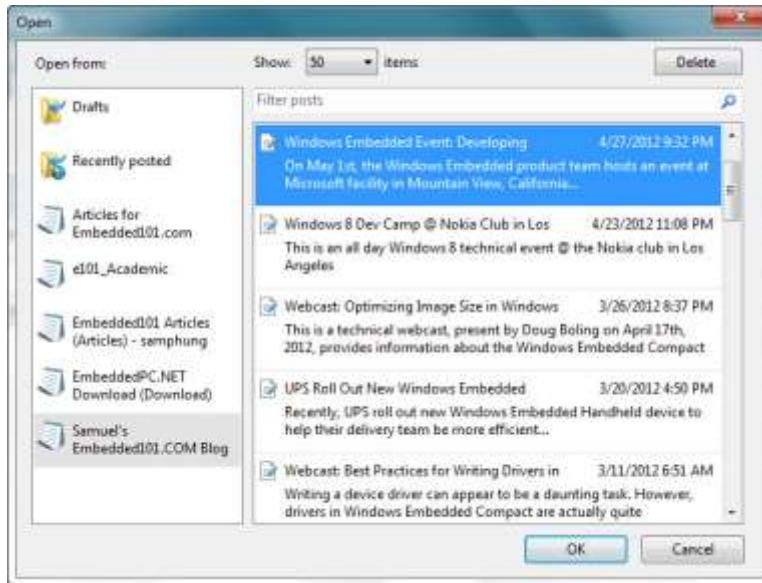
Open

Open from:

Show: 50 items

Delete

Drafts

Recently posted

Articles for Embedded101.com

e101_Academic

Embedded101 Articles (Articles) - samphung

EmbeddedPC.NET Download (Download)

Samuel's Embedded101.COM Blog

Filter posts

Windows Embedded Event: Developing 4/27/2012 9:32 PM
On May 1st, the Windows Embedded product team hosts an event at Microsoft facility in Mountain View, California...

Windows 8 Dev Camp @ Nokia Club in Los 4/23/2012 11:08 PM
This is an all day Windows 8 technical event @ the Nokia club in Los Angeles

Webcast: Optimizing Image Size in Windows 3/26/2012 8:37 PM
This is a technical webcast, present by Doug Boling on April 17th, 2012, provides information about the Windows Embedded Compact

UPS Roll Out New Windows Embedded 3/20/2012 4:50 PM
Recently, UPS roll out new Windows Embedded Handheld device to help their delivery team be more efficient...

Webcast: Best Practices for Writing Drivers in 3/11/2012 6:51 AM
Writing a device driver can appear to be a daunting task. However, drivers in Windows Embedded Compact are actually quite

OK

Cancel